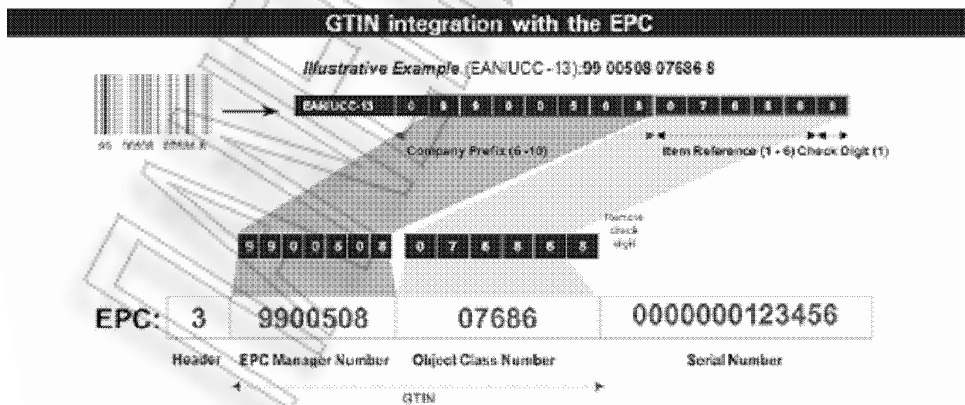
GTIN integration with the EPC

Illustrative Example (EAN/UCC-13):99 00508 07686 8

99 00508 07686 8

EAN/UCC-13 | 0 | 9 | 9 | 0 | 0 | 5 | 0 | 8 | 0 | 7 | 6 | 8 | 6 | 8

Company Prefix (6-10)

Item Reference (1-6) Check Digit (1)

9 9 0 0 5 0 8   0 7 6 8 6 8

Remove check digit

| EPC: | 3 | 9900508 | 07686 | 0000000123456 |
|---|---|---|---|---|
| | Header | EPC Manager Number | Object Class Number | Serial Number |

GTIN